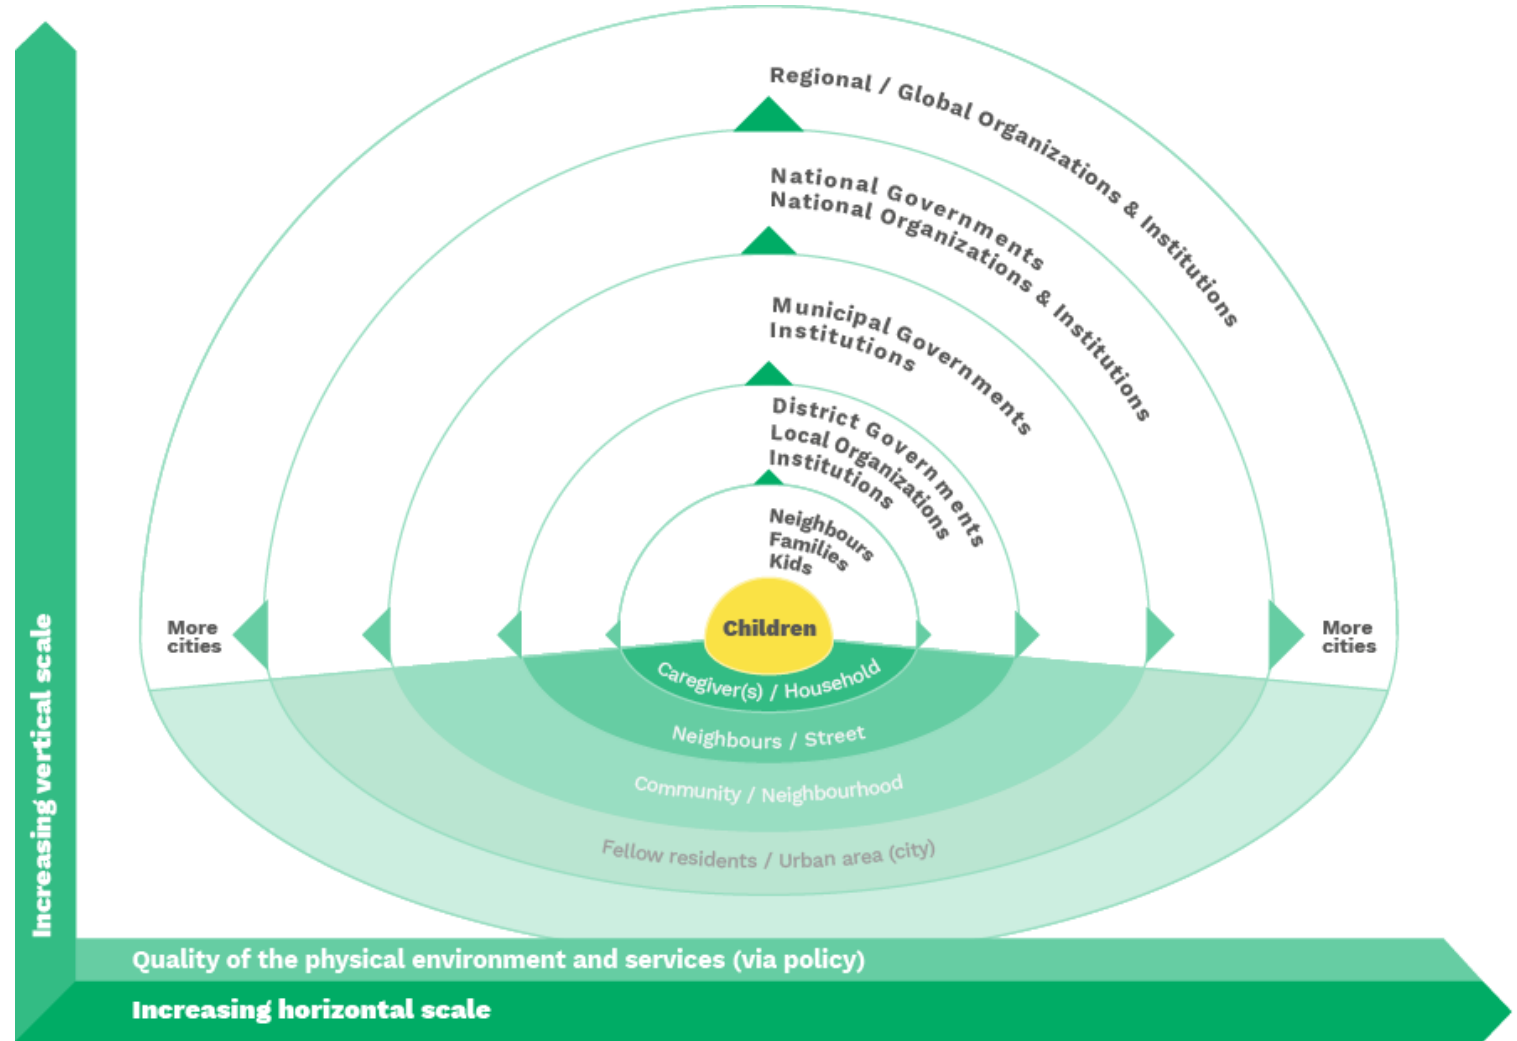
Increasing vertical scale

Regional / Global Organizations & Institutions

National Governments
National Organizations & Institutions

Municipal Governments
Institutions

District Governments
Local Organizations
Institutions

Neighbours
Families
Kids

More cities

More cities

Children

Caregiver(s) / Household

Neighbours / Street

Community / Neighbourhood

Fellow residents / Urban area (city)

Quality of the physical environment and services (via policy)

Increasing horizontal scale